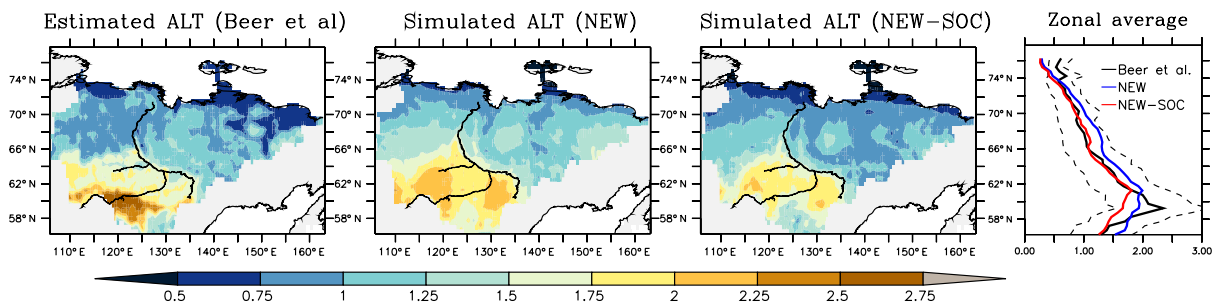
Estimated ALT (Beer et al)

74°N
70°N
66°N
62°N
58°N
110°E 120°E 130°E 140°E 150°E 160°E

Simulated ALT (NEW)

74°N
70°N
66°N
62°N
58°N
110°E 120°E 130°E 140°E 150°E 160°E

Simulated ALT (NEW-SOC)

74°N
70°N
66°N
62°N
58°N
110°E 120°E 130°E 140°E 150°E 160°E

Zonal average

Beer et al.
NEW
NEW-SOC

0.00 1.00 2.00 3.00

0.5 0.75 1 1.25 1.5 1.75 2 2.25 2.5 2.75